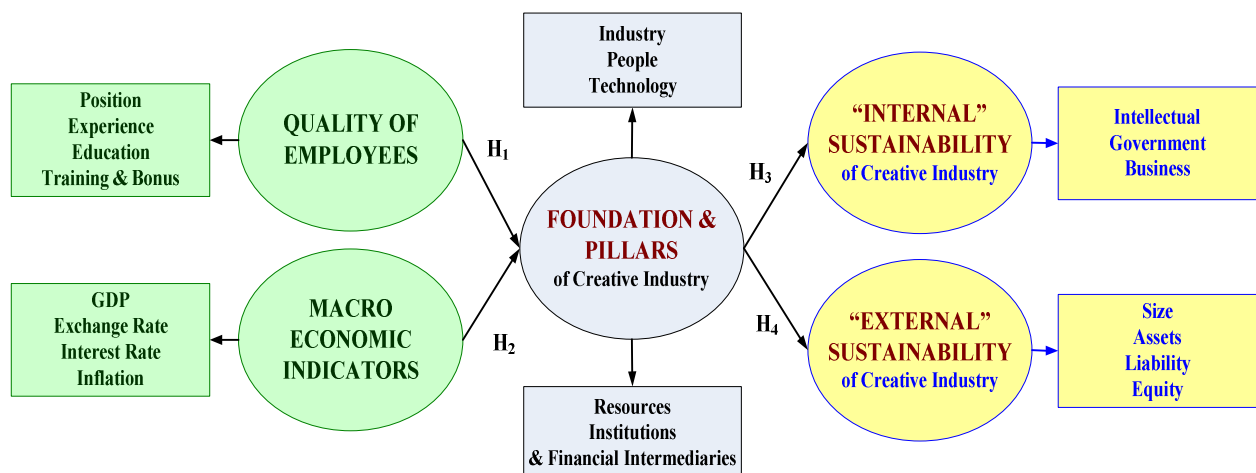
Industry
People
Technology

Position
Experience
Education
Training & Bonus

QUALITY OF EMPLOYEES

$H_1$

FOUNDATION & PILLARS
of Creative Industry

$H_3$

"INTERNAL" SUSTAINABILITY
of Creative Industry

Intellectual
Government
Business

GDP
Exchange Rate
Interest Rate
Inflation

MACRO ECONOMIC INDICATORS

$H_2$

$H_4$

"EXTERNAL" SUSTAINABILITY
of Creative Industry

Size
Assets
Liability
Equity

Resources
Institutions
& Financial Intermediaries